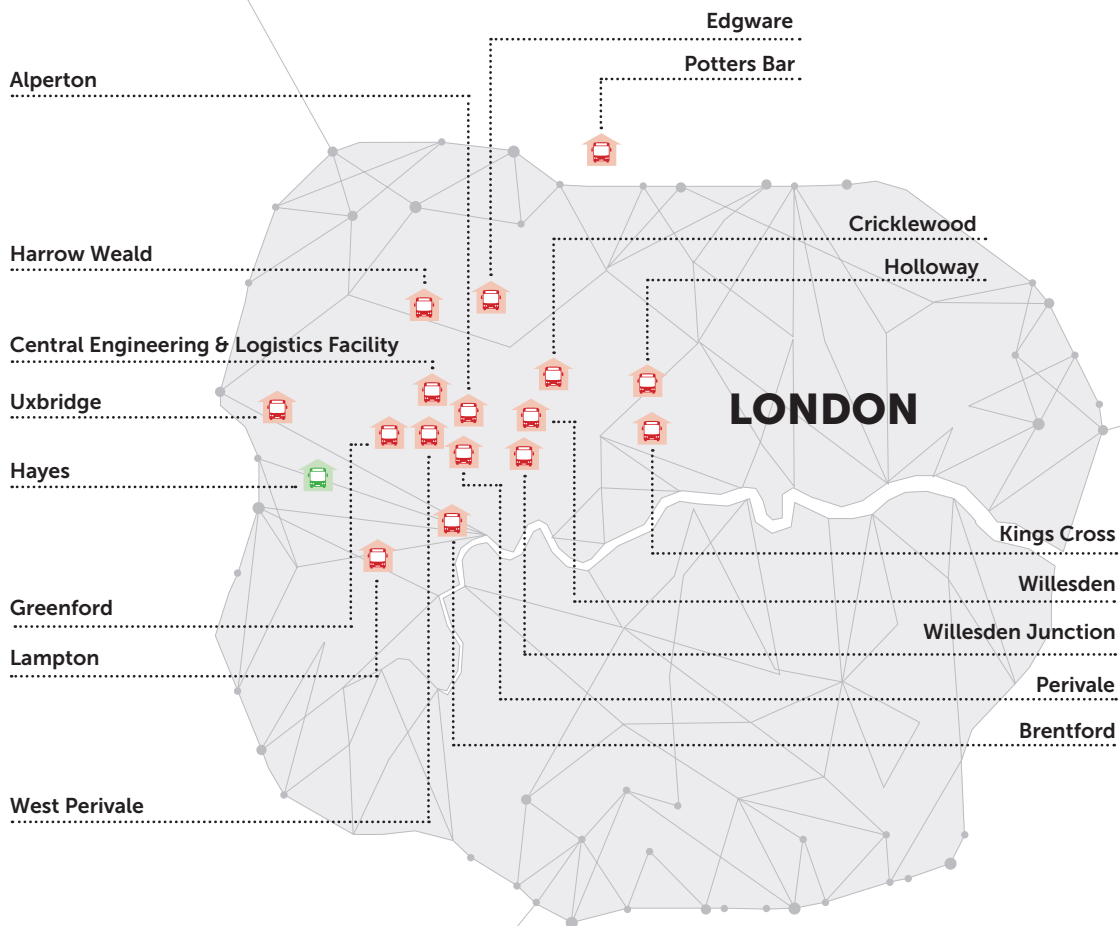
Edgware
Alperton
Potters Bar
Cricklewood
Harrow Weald
Holloway
Central Engineering & Logistics Facility
Uxbridge
LONDON
Hayes
Kings Cross
Willesden
Greenford
Willesden Junction
Lampton
Perivale
Brentford
West Perivale